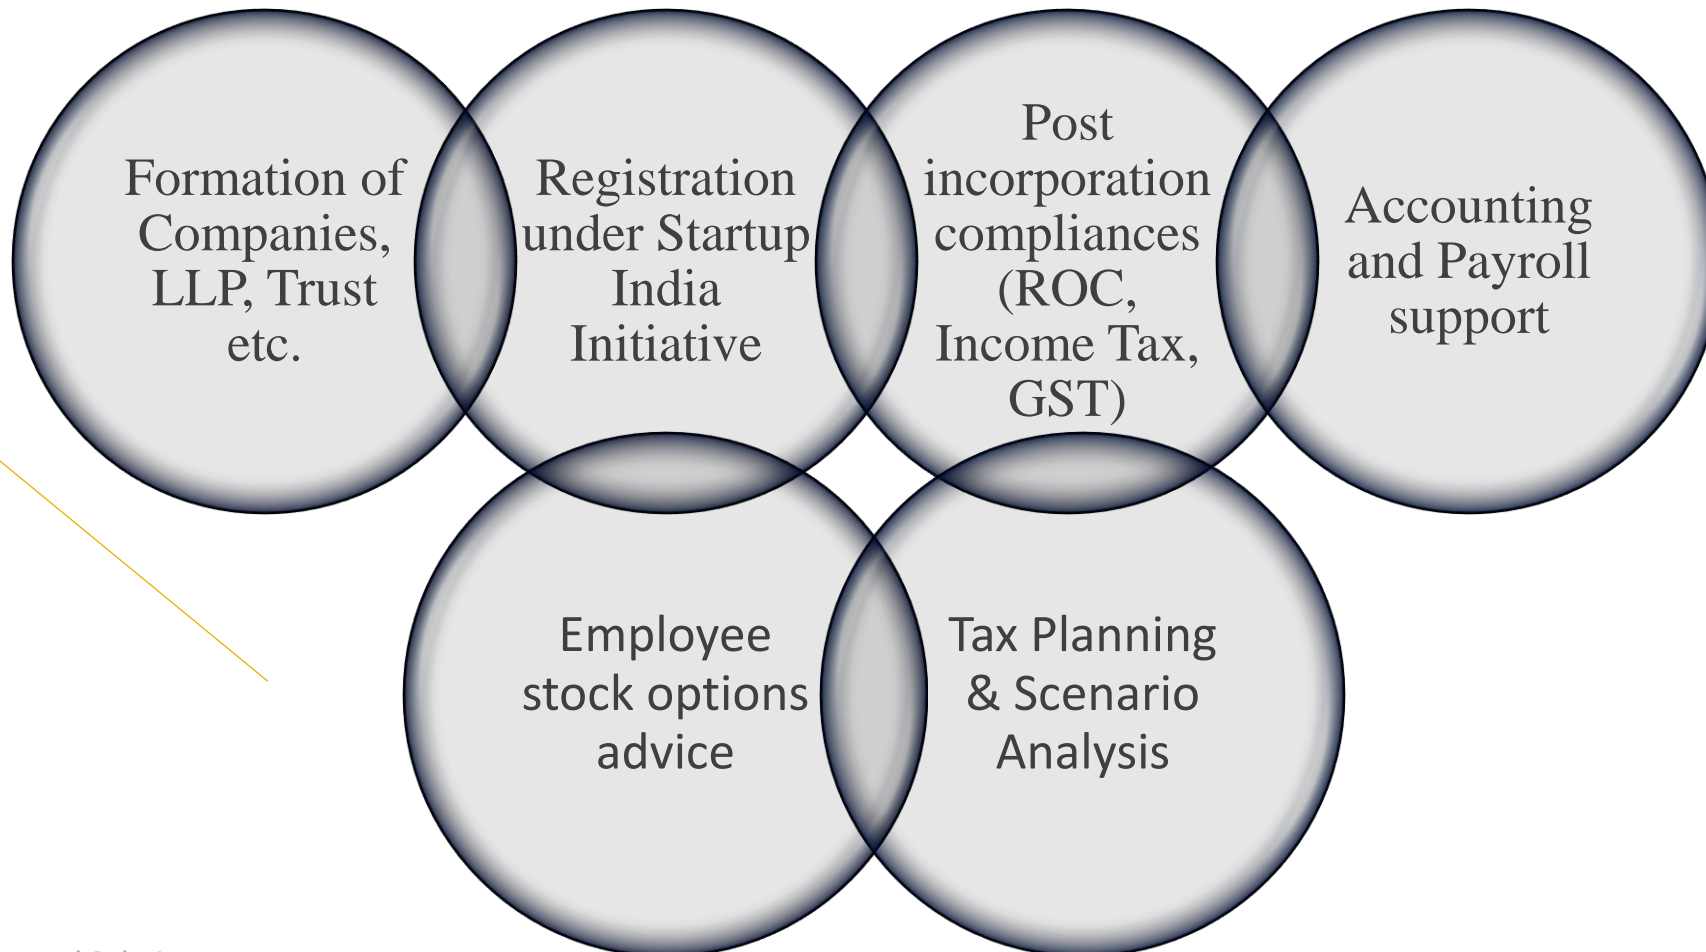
Formation of Companies, LLP, Trust etc.

Registration under Startup India Initiative

Post incorporation compliances (ROC, Income Tax, GST)

Accounting and Payroll support

Employee stock options advice

Tax Planning & Scenario Analysis